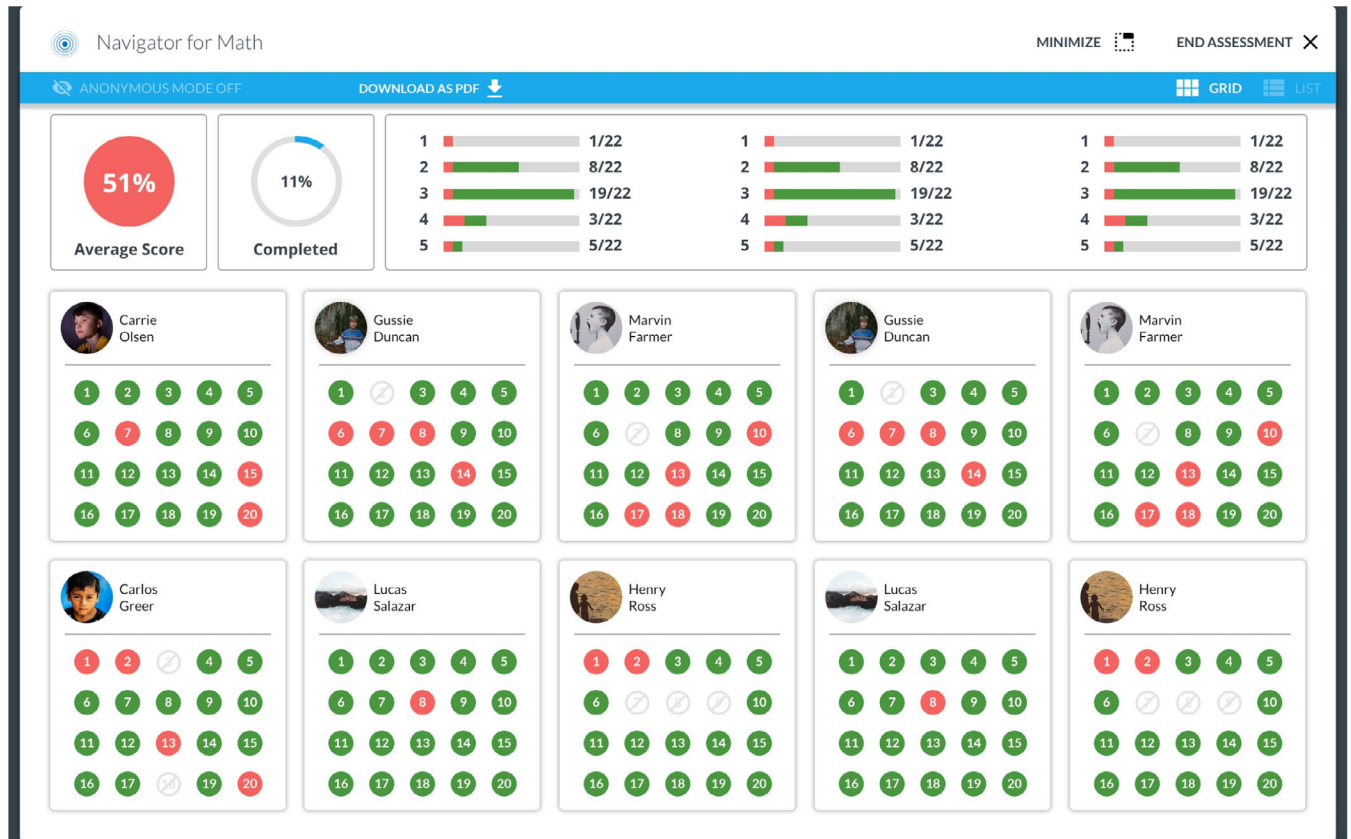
Navigator for Math

MINIMIZE

END ASSESSMENT

ANONYMOUS MODE OFF

DOWNLOAD AS PDF

GRID

LIST

51%
Average Score

11%
Completed

1 1/22
2 8/22
3 19/22
4 3/22
5 5/22

1 1/22
2 8/22
3 19/22
4 3/22
5 5/22

1 1/22
2 8/22
3 19/22
4 3/22
5 5/22

Carrie Olsen
1 2 3 4 5
6 7 8 9 10
11 12 13 14 15
16 17 18 19 20

Gussie Duncan
1 3 4 5
6 7 8 9 10
11 12 13 14 15
16 17 18 19 20

Marvin Farmer
1 2 3 4 5
6 8 9 10
11 12 13 14 15
16 17 18 19 20

Gussie Duncan
1 3 4 5
6 7 8 9 10
11 12 13 14 15
16 17 18 19 20

Marvin Farmer
1 2 3 4 5
6 8 9 10
11 12 13 14 15
16 17 18 19 20

Carlos Greer
1 2 4 5
6 7 8 9 10
11 12 13 14 15
16 17 19 20

Lucas Salazar
1 2 3 4 5
6 7 8 9 10
11 12 13 14 15
16 17 18 19 20

Henry Ross
1 2 3 4 5
6 10
11 12 13 14 15
16 17 18 19 20

Lucas Salazar
1 2 3 4 5
6 7 8 9 10
11 12 13 14 15
16 17 18 19 20

Henry Ross
1 2 3 4 5
6 10
11 12 13 14 15
16 17 18 19 20